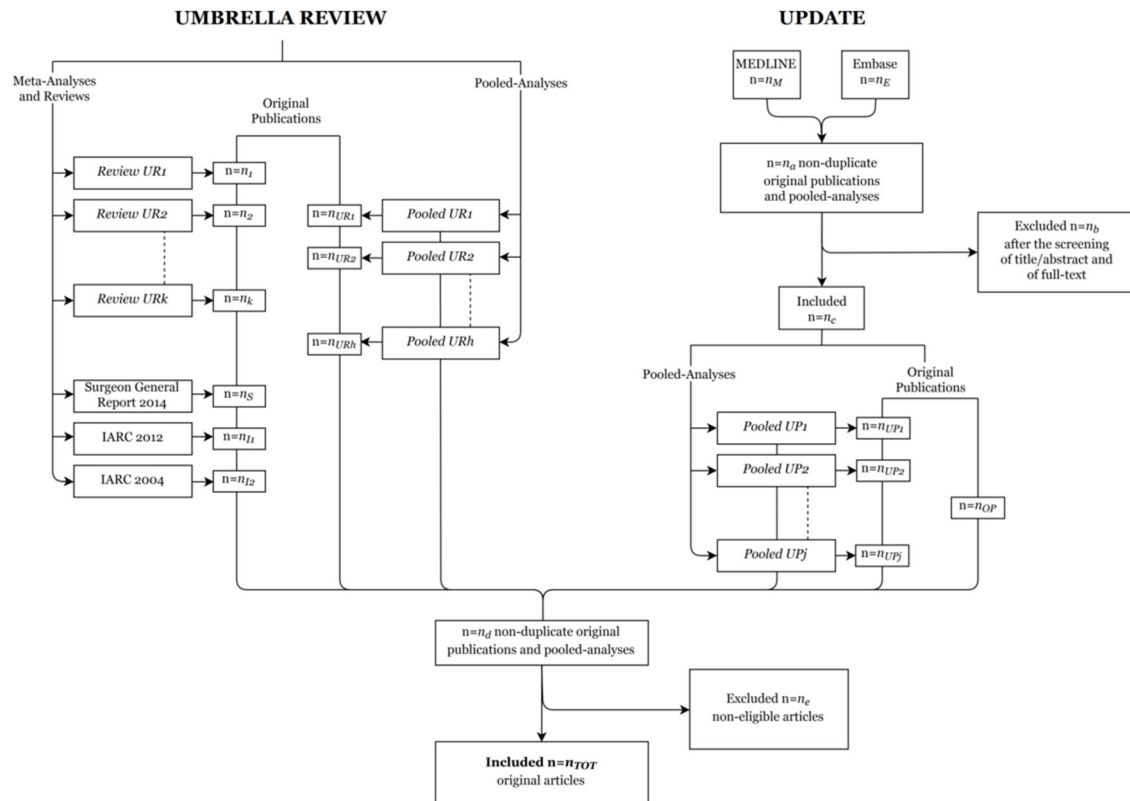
UMBRELLA REVIEW

UPDATE

Meta-Analyses and Reviews

Original Publications

Pooled-Analyses

MEDLINE n=$n_M$

Embase n=$n_E$

n=$n_a$ non-duplicate original publications and pooled-analyses

Excluded n=$n_b$ after the screening of title/abstract and of full-text

Review UR1

n=$n_1$

Review UR2

n=$n_2$

n=$n_{UR1}$

Pooled UR1

n=$n_{UR2}$

Pooled UR2

Review URk

n=$n_k$

Included n=$n_c$

n=$n_{URh}$

Pooled URh

Pooled-Analyses

Original Publications

Surgeon General Report 2014

n=$n_S$

IARC 2012

n=$n_{I1}$

IARC 2004

n=$n_{I2}$

Pooled UP1

n=$n_{UP1}$

Pooled UP2

n=$n_{UP2}$

n=$n_{OP}$

Pooled UPj

n=$n_{UPj}$

n=$n_d$ non-duplicate original publications and pooled-analyses

Excluded n=$n_e$ non-eligible articles

Included n=$n_{TOT}$ original articles